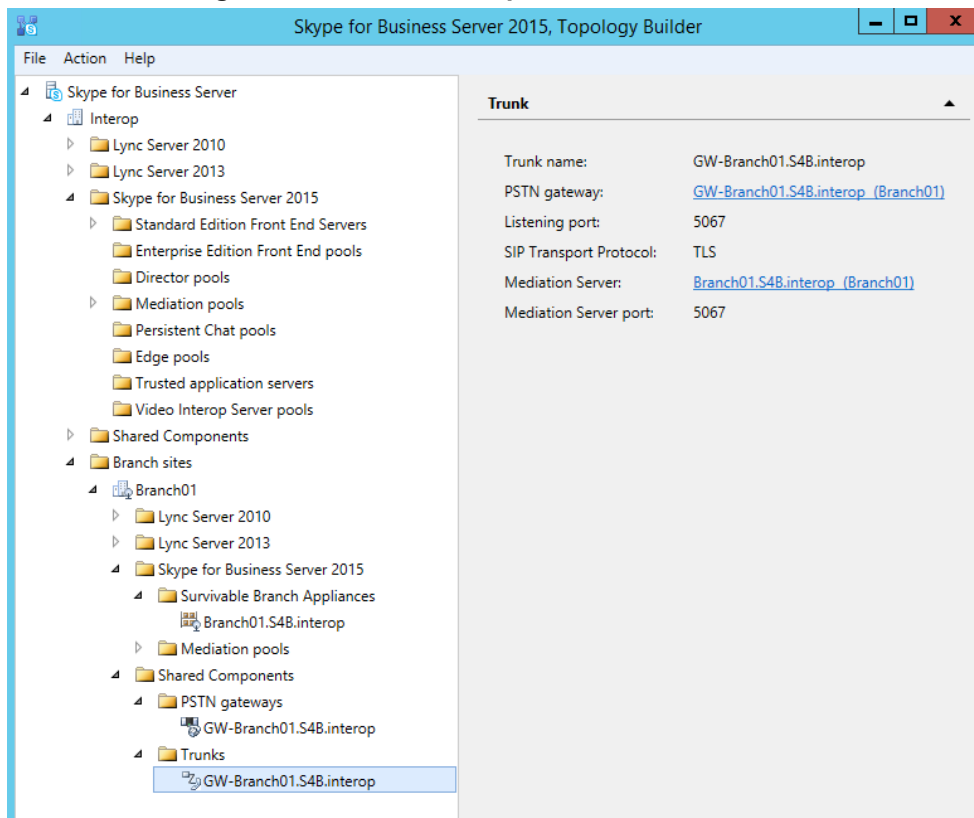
Skype for Business Server 2015, Topology Builder

File Action Help

Skype for Business Server
Interop
Lync Server 2010
Lync Server 2013
Skype for Business Server 2015
Standard Edition Front End Servers
Enterprise Edition Front End pools
Director pools
Mediation pools
Persistent Chat pools
Edge pools
Trusted application servers
Video Interop Server pools
Shared Components
Branch sites
Branch01
Lync Server 2010
Lync Server 2013
Skype for Business Server 2015
Survivable Branch Appliances
Branch01.S4B.interop
Mediation pools
Shared Components
PSTN gateways
GW-Branch01.S4B.interop
Trunks
GW-Branch01.S4B.interop

Trunk

| | |
|---|---|
| Trunk name: | GW-Branch01.S4B.interop |
| PSTN gateway: | GW-Branch01.S4B.interop (Branch01) |
| Listening port: | 5067 |
| SIP Transport Protocol: | TLS |
| Mediation Server: | Branch01.S4B.interop (Branch01) |
| Mediation Server port: | 5067 |